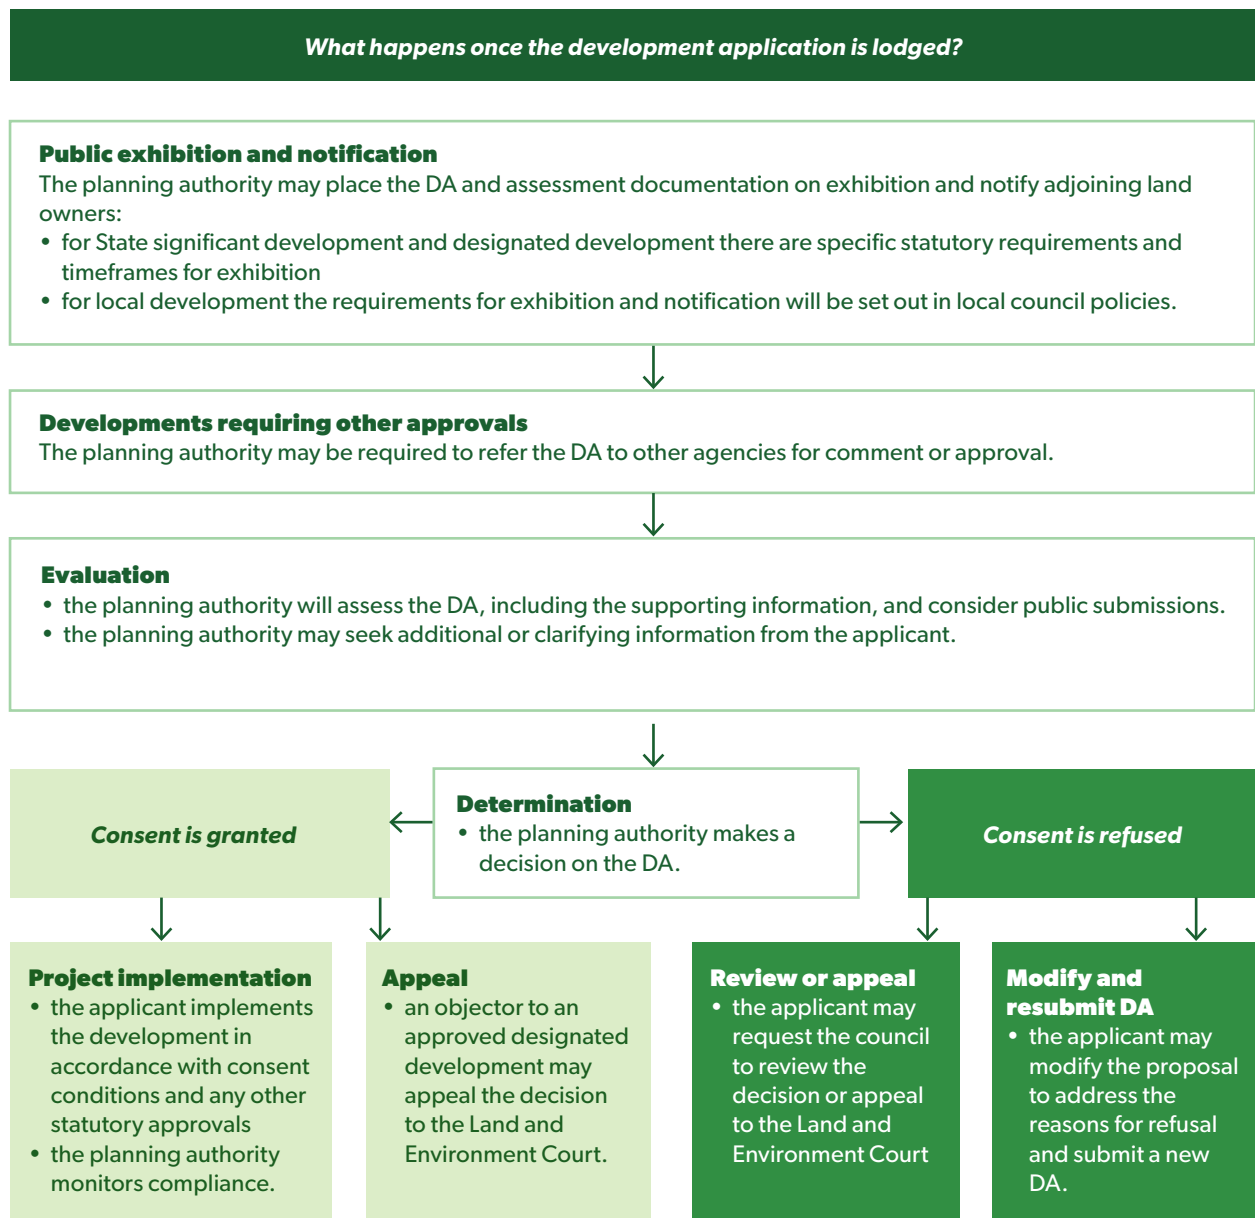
What happens once the development application is lodged?

Public exhibition and notification
The planning authority may place the DA and assessment documentation on exhibition and notify adjoining land owners:
• for State significant development and designated development there are specific statutory requirements and timeframes for exhibition
• for local development the requirements for exhibition and notification will be set out in local council policies.

Developments requiring other approvals
The planning authority may be required to refer the DA to other agencies for comment or approval.

Evaluation
• the planning authority will assess the DA, including the supporting information, and consider public submissions.
• the planning authority may seek additional or clarifying information from the applicant.

Consent is granted

Determination
• the planning authority makes a decision on the DA.

Consent is refused

Project implementation
• the applicant implements the development in accordance with consent conditions and any other statutory approvals
• the planning authority monitors compliance.

Appeal
• an objector to an approved designated development may appeal the decision to the Land and Environment Court.

Review or appeal
• the applicant may request the council to review the decision or appeal to the Land and Environment Court

Modify and resubmit DA
• the applicant may modify the proposal to address the reasons for refusal and submit a new DA.